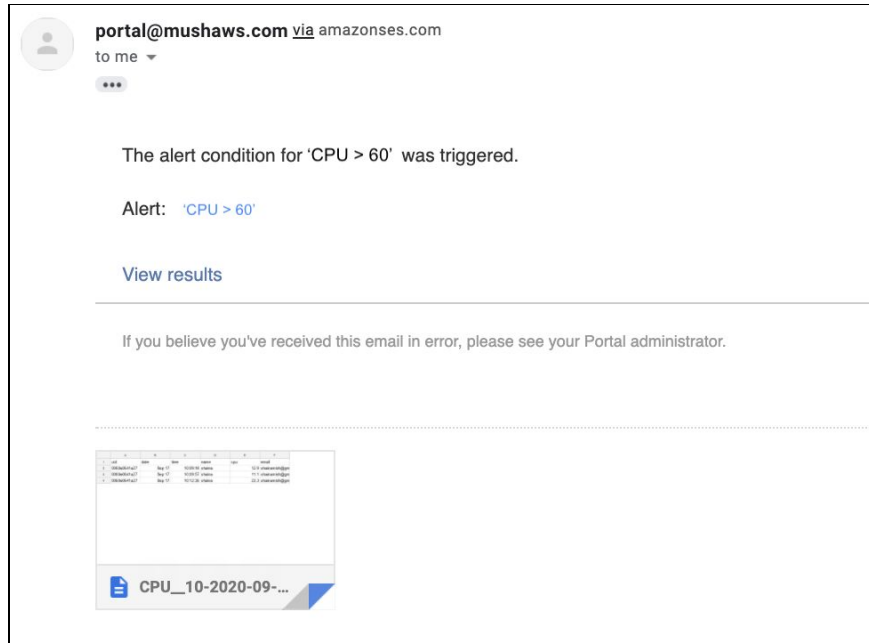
portal@mushaws.com via amazonses.com
to me

The alert condition for 'CPU > 60' was triggered.

Alert: 'CPU > 60'

View results

If you believe you've received this email in error, please see your Portal administrator.

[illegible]

CPU_10-2020-09-...